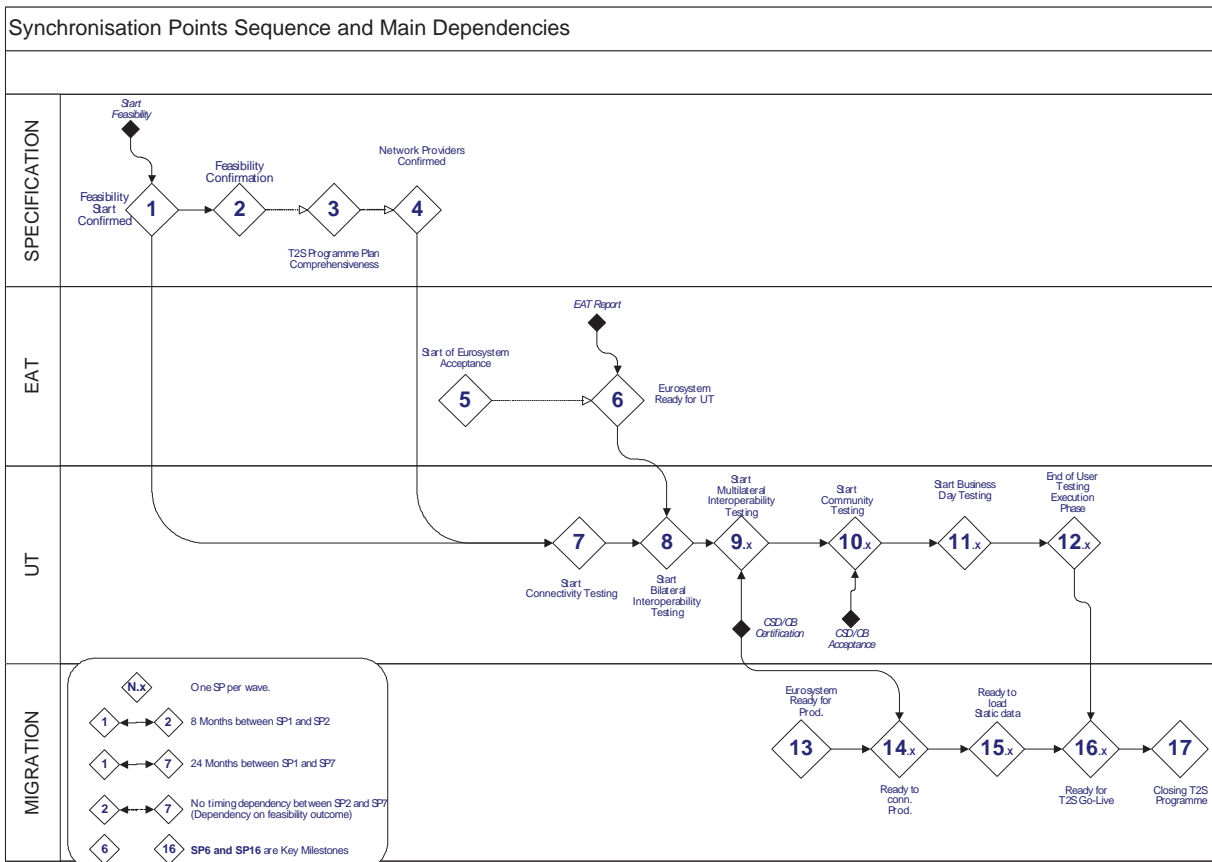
Synchronisation Points Sequence and Main Dependencies

SPECIFICATION

Start Feasibility

Feasibility Start Confirmed

1

Feasibility Confirmation

2

3

T2S Programme Plan Comprehensiveness

Network Providers Confirmed

4

EAT

EAT Report

Start of Eurosystem Acceptance

5

6

Eurosystem Ready for UT

UT

7

Start Connectivity Testing

8

Start Bilateral Interoperability Testing

Start Multilateral Interoperability Testing

9.x

CSD/CB Certification

Start Community Testing

10.x

CSD/CB Acceptance

Start Business Day Testing

11.x

End of User Testing Execution Phase

12.x

MIGRATION

N.x One SP per wave.

1 2 8 Months between SP1 and SP2

1 7 24 Months between SP1 and SP7

2 7 No timing dependency between SP2 and SP7 (Dependency on feasibility outcome)

6 16 SP6 and SP16 are Key Milestones

Eurosystem Ready for Prod.

13

14.x

Ready to conn. Prod.

Ready to load Static data

15.x

16.x

Ready for T2S Go-Live

17

Closing T2S Programme